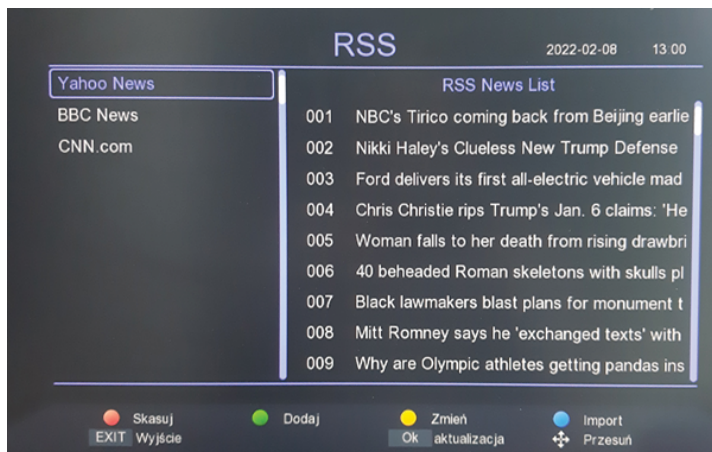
RSS 2022-02-08 13:00

Yahoo News
BBC News
CNN.com

RSS News List

001 NBC's Tirico coming back from Beijing earlie
002 Nikki Haley's Clueless New Trump Defense
003 Ford delivers its first all-electric vehicle mad
004 Chris Christie rips Trump's Jan. 6 claims: 'He
005 Woman falls to her death from rising drawbri
006 40 beheaded Roman skeletons with skulls pl
007 Black lawmakers blast plans for monument t
008 Mitt Romney says he 'exchanged texts' with
009 Why are Olympic athletes getting pandas ins

Skasuj
EXIT Wyjście
Dodaj
Zmień
Ok aktualizacja
Import
Przesuń